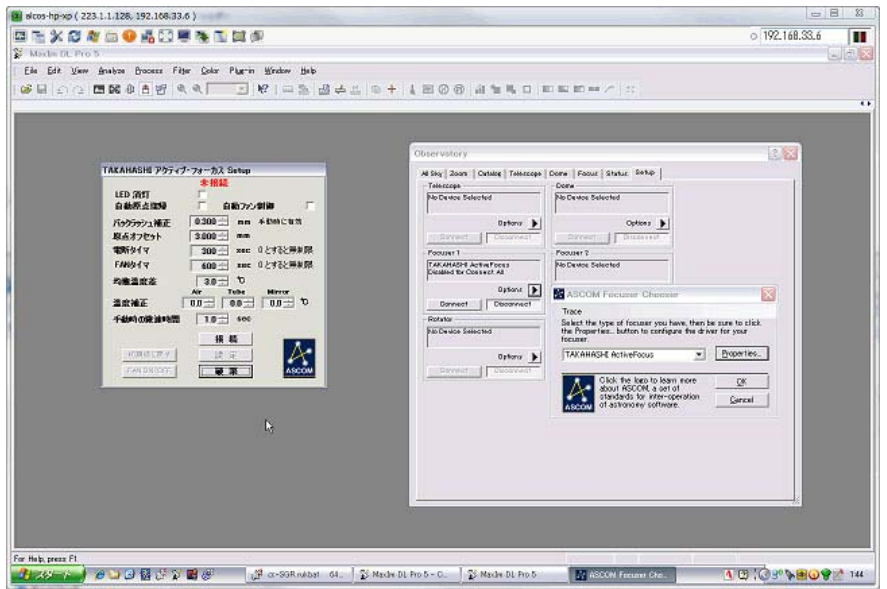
alcos-hp-xp ( 223.1.1.128, 192.168.33.6 )

192.168.33.6

MaxIm DL Pro 5

File Edit View Analyze Process Filter Color Plug-in Window Help

TAKAHASHI アクティブ・フォーカス Setup

未接続

LED 消灯

自動原点復帰

自動ファン制御

バックラッシュ補正 0.300 mm 手動時に有効

原点オフセット 3.000 mm

電断タイマ 300 sec 0とすると無制限

FANタイマ 600 sec 0とすると無制限

均衡温度差 3.0 ℃

Air Tube Mirror

温度補正 0.0 0.0 0.0 ℃

手動時の微速時間 1.0 sec

接続

初期値に戻す

設定

FAN ON/OFF

破棄

ASCOM

Observatory

All Sky Zoom Catalog Telescope Dome Focus Status Setup

Telescope

No Device Selected

Options

Connect Disconnect

Dome

No Device Selected

Options

Connect Disconnect

Focuser 1

TAKAHASHI ActiveFocus
Disabled for Connect All

Options

Connect Disconnect

Focuser 2

No Device Selected

Rotator

No Device Selected

Options

Connect Disconnect

ASCOM Focuser Chooser

Trace

Select the type of focuser you have, then be sure to click the Properties... button to configure the driver for your focuser.

TAKAHASHI ActiveFocus

Properties...

ASCOM

Click the logo to learn more about ASCOM, a set of standards for inter-operation of astronomy software.

OK

Cancel

For Help, press F1

スタート

cr-SGR.rukbat 64...

MaxIm DL Pro 5 - C...

MaxIm DL Pro 5

ASCOM Focuser Che...

1:44